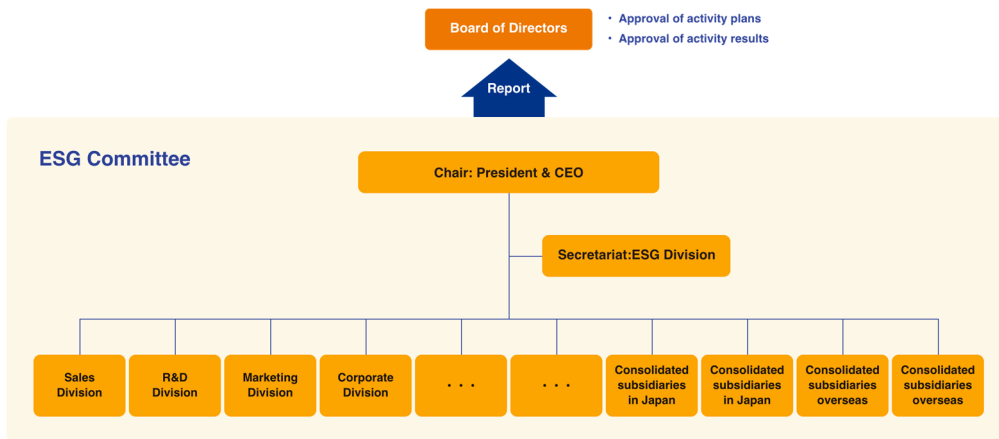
Board of Directors

• Approval of activity plans
• Approval of activity results

Report

ESG Committee

Chair: President & CEO

Secretariat:ESG Division

Sales Division

R&D Division

Marketing Division

Corporate Division

. . .

. . .

Consolidated subsidiaries in Japan

Consolidated subsidiaries in Japan

Consolidated subsidiaries overseas

Consolidated subsidiaries overseas